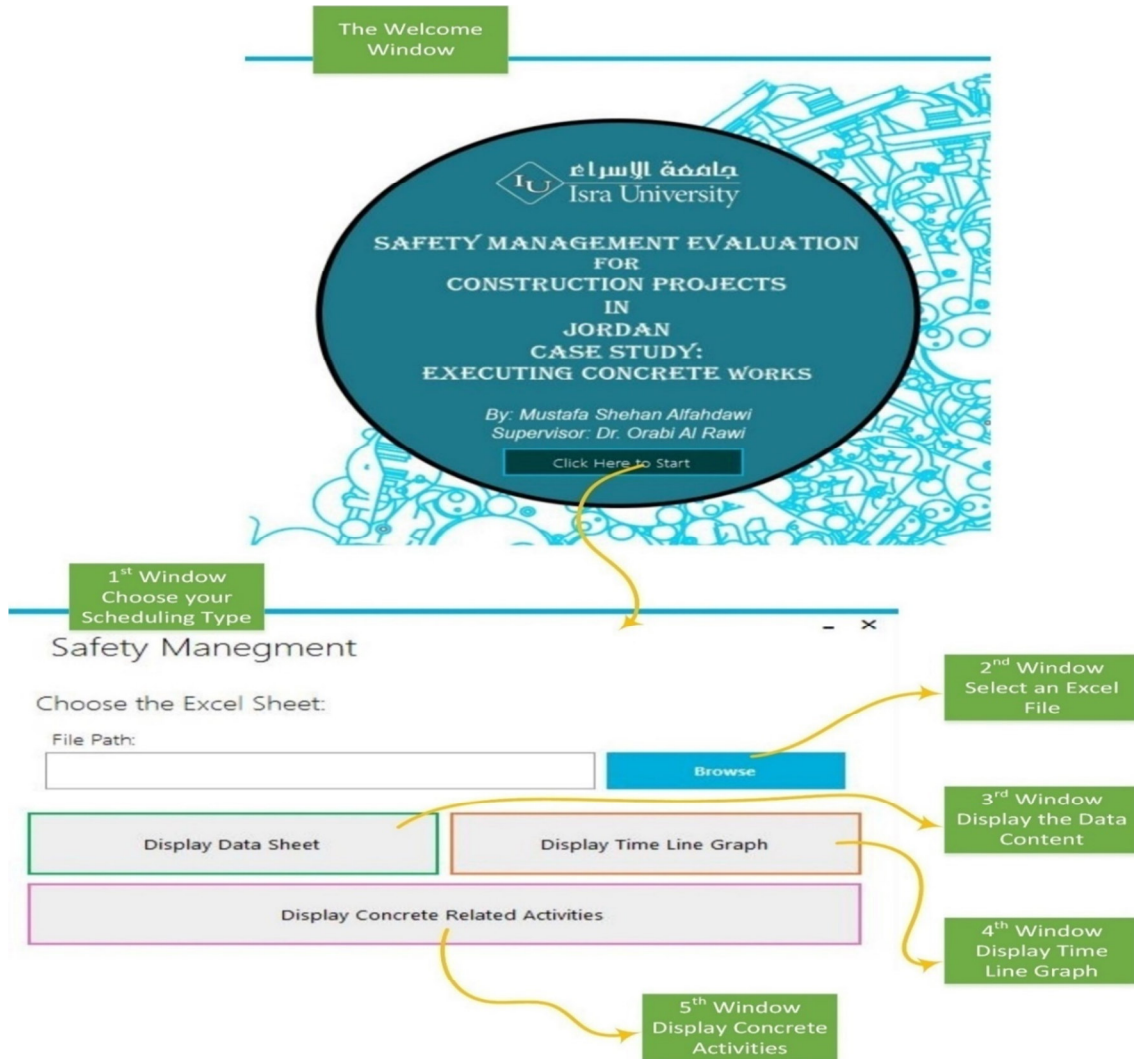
The Welcome Window

جامعة الإسراء
IU Isra University

SAFETY MANAGEMENT EVALUATION
FOR
CONSTRUCTION PROJECTS
IN
JORDAN
CASE STUDY:
EXECUTING CONCRETE WORKS

By: Mustafa Shehan Alfahdawi
Supervisor: Dr. Orabi Al Rawi

Click Here to Start

1$^{st}$ Window
Choose your Scheduling Type

Safety Manegment

Choose the Excel Sheet:

File Path:

Browse

2$^{nd}$ Window
Select an Excel File

Display Data Sheet

Display Time Line Graph

3$^{rd}$ Window
Display the Data Content

Display Concrete Related Activities

4$^{th}$ Window
Display Time Line Graph

5$^{th}$ Window
Display Concrete Activities